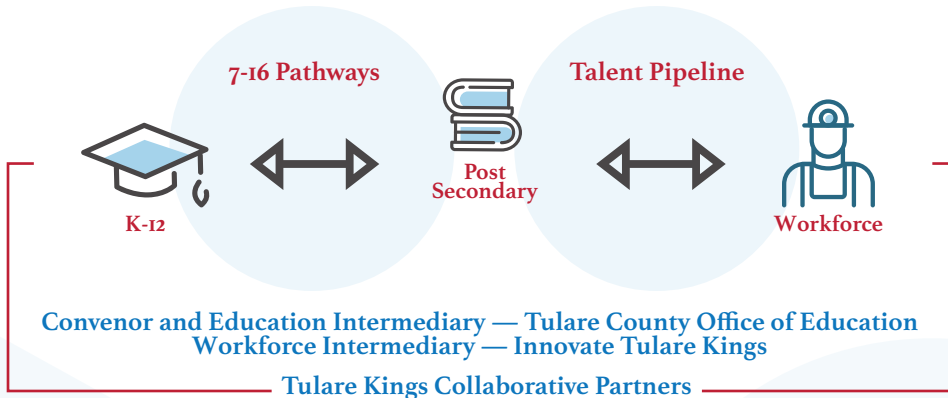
7-16 Pathways

Talent Pipeline

K-12

Post Secondary

Workforce

Convenor and Education Intermediary — Tulare County Office of Education
Workforce Intermediary — Innovate Tulare Kings

Tulare Kings Collaborative Partners